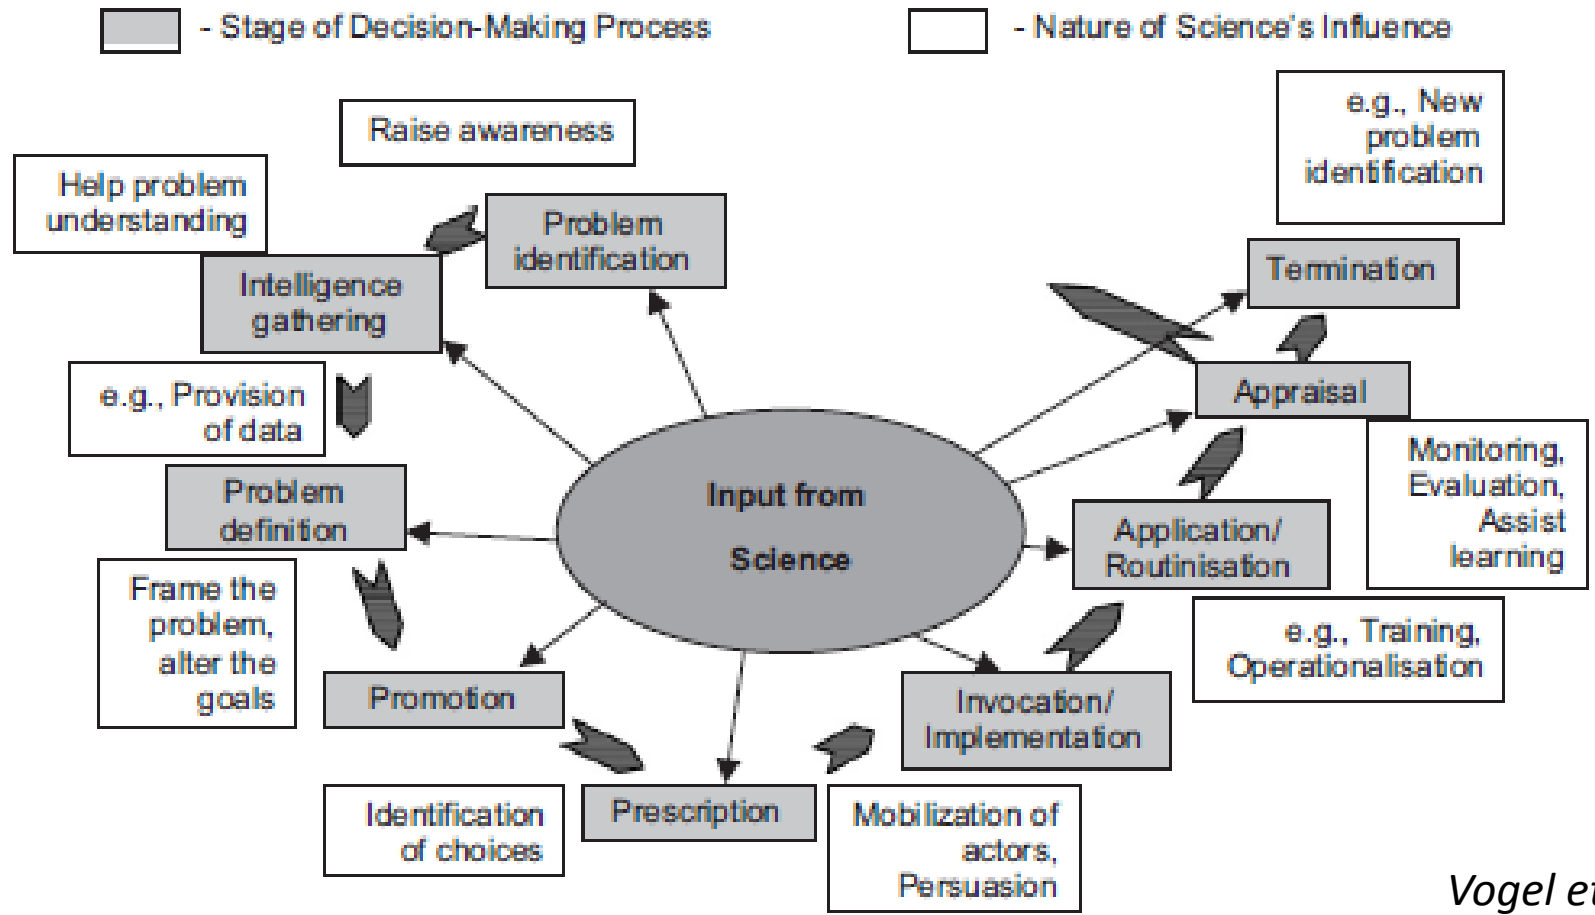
- Stage of Decision-Making Process

- Nature of Science's Influence

Raise awareness

Help problem understanding

Problem identification

Intelligence gathering

e.g., New problem identification

Termination

Appraisal

e.g., Provision of data

Problem definition

Input from Science

Monitoring, Evaluation, Assist learning

Application/ Routinisation

Frame the problem, alter the goals

e.g., Training, Operationalisation

Promotion

Invocation/ Implementation

Identification of choices

Prescription

Mobilization of actors, Persuasion

Vogel et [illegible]